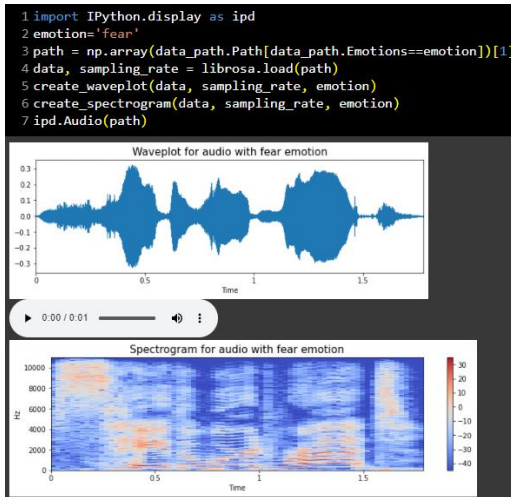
1 import IPython.display as ipd
2 emotion='fear'
3 path = np.array(data_path.Path[data_path.Emotions==emotion])[1]
4 data, sampling_rate = librosa.load(path)
5 create_waveplot(data, sampling_rate, emotion)
6 create_spectrogram(data, sampling_rate, emotion)
7 ipd.Audio(path)

Waveplot for audio with fear emotion

0.3
0.2
0.1
0.0
−0.1
−0.2
−0.3

0.5
1
1.5
Time

0:00 / 0:01

Spectrogram for audio with fear emotion

10000
8000
6000
4000
2000
0
Hz

0
0.5
1
1.5
Time

30
20
10
0
−10
−20
−30
−40